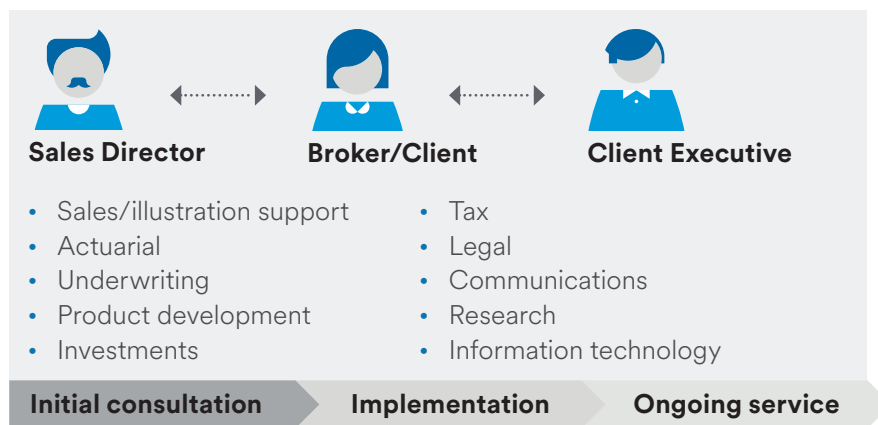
Sales Director

Broker/Client

Client Executive

- Sales/illustration support
- Actuarial
- Underwriting
- Product development
- Investments

- Tax
- Legal
- Communications
- Research
- Information technology

Initial consultation

Implementation

Ongoing service